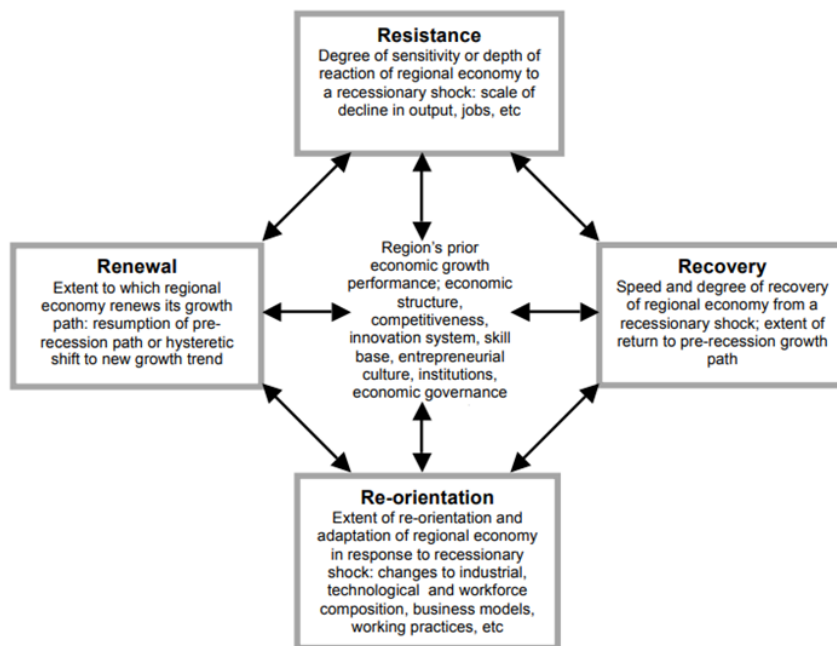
Resistance
Degree of sensitivity or depth of reaction of regional economy to a recessionary shock: scale of decline in output, jobs, etc

Renewal
Extent to which regional economy renews its growth path: resumption of pre-recession path or hysteretic shift to new growth trend

Region's prior economic growth performance; economic structure, competitiveness, innovation system, skill base, entrepreneurial culture, institutions, economic governance

Recovery
Speed and degree of recovery of regional economy from a recessionary shock; extent of return to pre-recession growth path

Re-orientation
Extent of re-orientation and adaptation of regional economy in response to recessionary shock: changes to industrial, technological and workforce composition, business models, working practices, etc